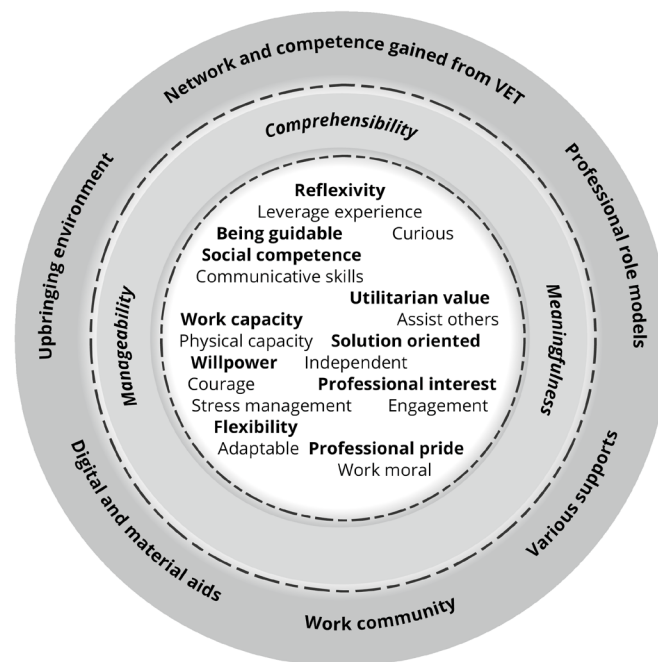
Network and competence gained from VET
Professional role models
Various supports
Work community
Digital and material aids
Upbringing environment

Comprehensibility
Meaningfulness
Manageability

Reflexivity
Leverage experience
Being guidable
Curious
Social competence
Communicative skills
Utilitarian value
Work capacity
Assist others
Physical capacity
Solution oriented
Willpower
Independent
Courage
Professional interest
Stress management
Engagement
Flexibility
Adaptable
Professional pride
Work moral